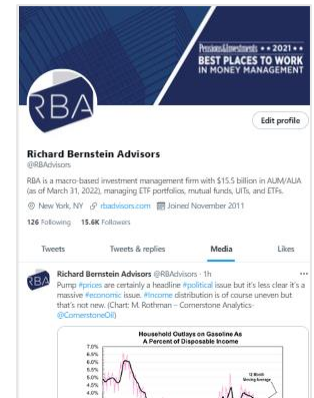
Pensions&Investments • • 2021 • •
BEST PLACES TO WORK
IN MONEY MANAGEMENT

RBA

Edit profile

Richard Bernstein Advisors
@RBAdvisors

RBA is a macro-based investment management firm with $15.5 billion in AUM/AUA (as of March 31, 2022), managing ETF portfolios, mutual funds, UITs, and ETFs.

New York, NY rbadvisors.com Joined November 2011

126 Following 15.6K Followers

Tweets Tweets & replies Media Likes

Richard Bernstein Advisors @RBAdvisors · 1h

Pump #prices are certainly a headline #political issue but it's less clear it's a massive #economic issue. #Income distribution is of course uneven but that's not new. (Chart: M. Rothman - Cornerstone Analytics- @CornerstoneOil)

Household Outlays on Gasoline As A Percent of Disposable Income

7.0%
6.5%
6.0%
5.5%
5.0%
4.5%
4.0%

12 Month Moving Average